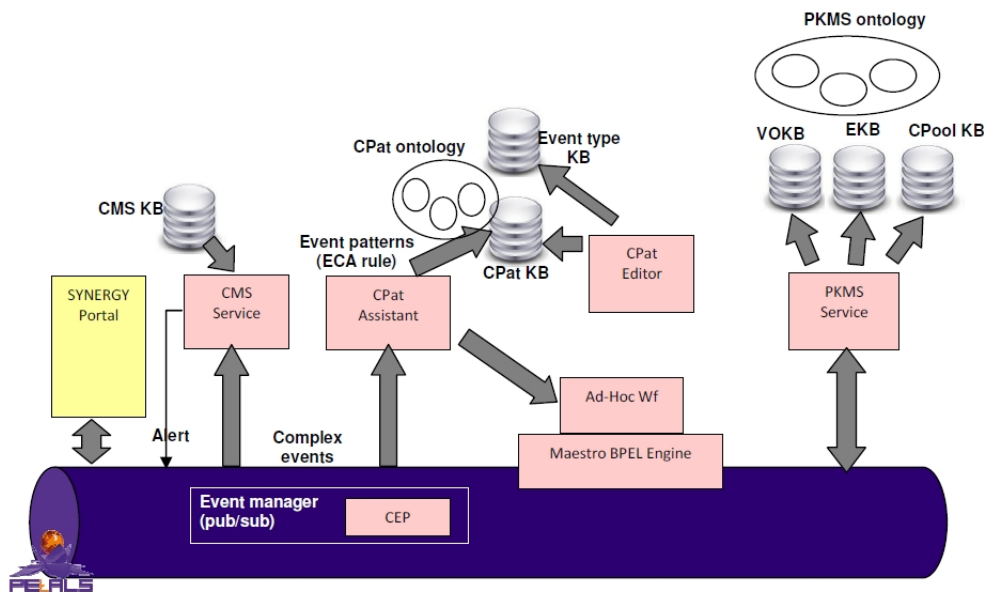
PKMS ontology

VOKB

EKB

CPool KB

CPat ontology

Event type KB

CMS KB

Event patterns (ECA rule)

CPat KB

CPat Editor

SYNERGY Portal

CMS Service

CPat Assistant

PKMS Service

Ad-Hoc Wf

Alert

Complex events

Maestro BPEL Engine

Event manager (pub/sub)

CEP

PELAGS